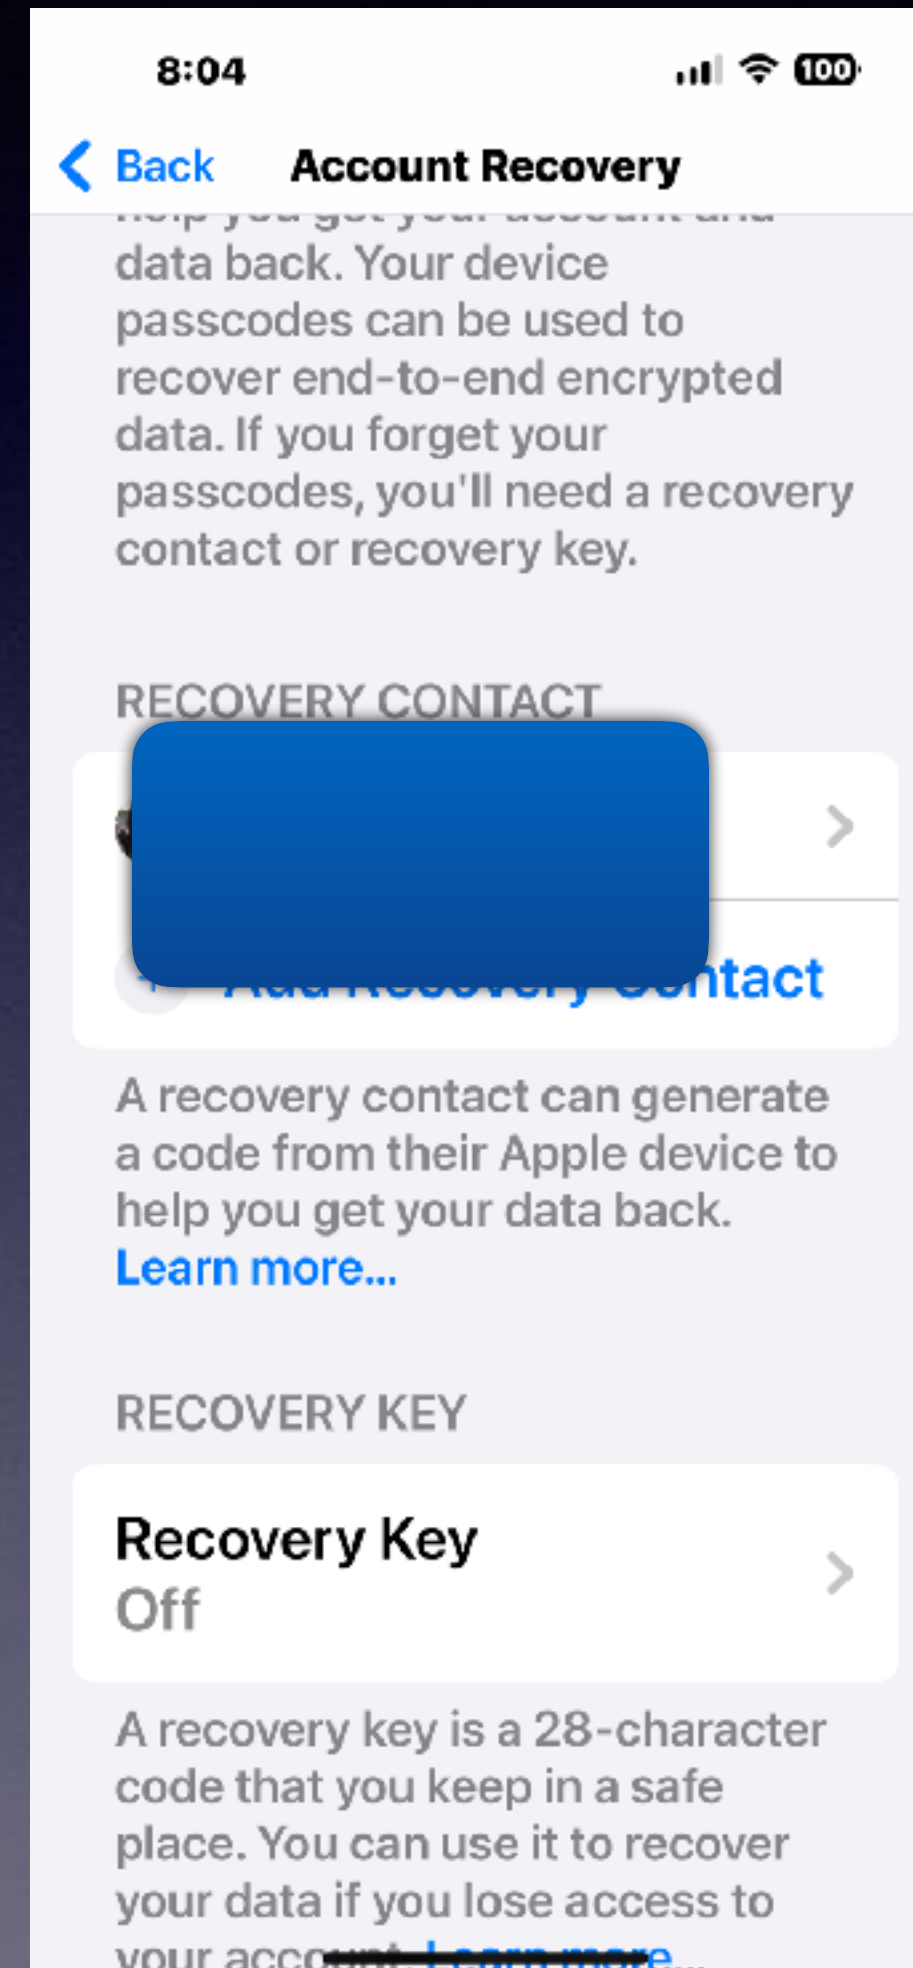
8:04

100

Back Account Recovery

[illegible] data back. Your device passcodes can be used to recover end-to-end encrypted data. If you forget your passcodes, you'll need a recovery contact or recovery key.

RECOVERY CONTACT

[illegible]ntact

A recovery contact can generate a code from their Apple device to help you get your data back. Learn more...

RECOVERY KEY

Recovery Key
Off

A recovery key is a 28-character code that you keep in a safe place. You can use it to recover your data if you lose access to your acc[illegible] Learn more...